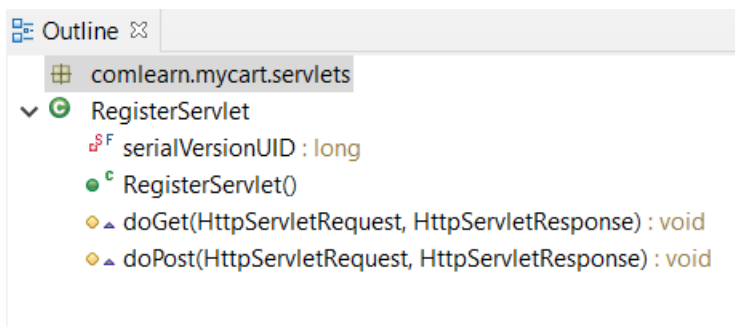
Outline ☒

comlearn.mycart.servlets

RegisterServlet

serialVersionUID : long

RegisterServlet()

doGet(HttpServletRequest, HttpServletResponse) : void

doPost(HttpServletRequest, HttpServletResponse) : void